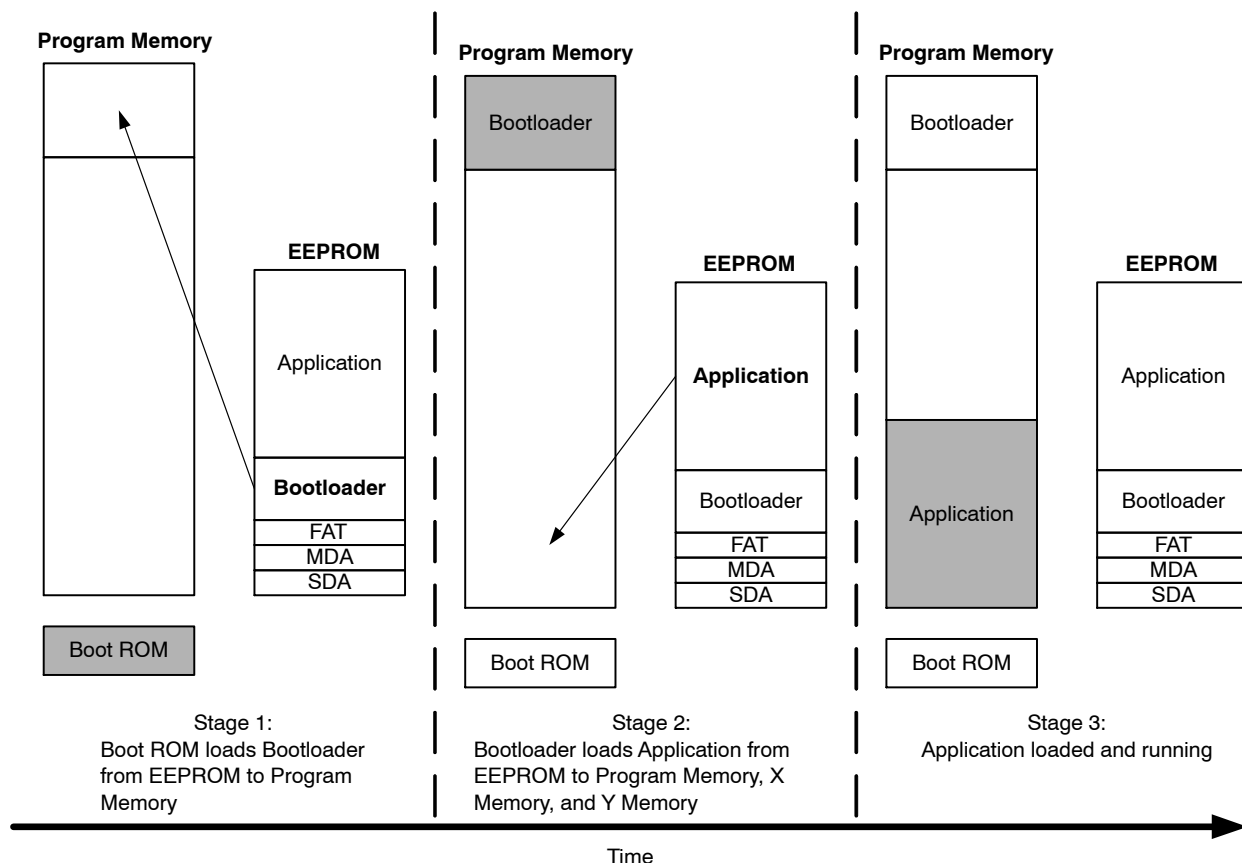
Program Memory

EEPROM

Application

Bootloader

FAT

MDA

SDA

Boot ROM

Stage 1:
Boot ROM loads Bootloader from EEPROM to Program Memory

Program Memory

Bootloader

EEPROM

Application

Bootloader

FAT

MDA

SDA

Boot ROM

Stage 2:
Bootloader loads Application from EEPROM to Program Memory, X Memory, and Y Memory

Program Memory

Bootloader

Application

EEPROM

Application

Bootloader

FAT

MDA

SDA

Boot ROM

Stage 3:
Application loaded and running

Time